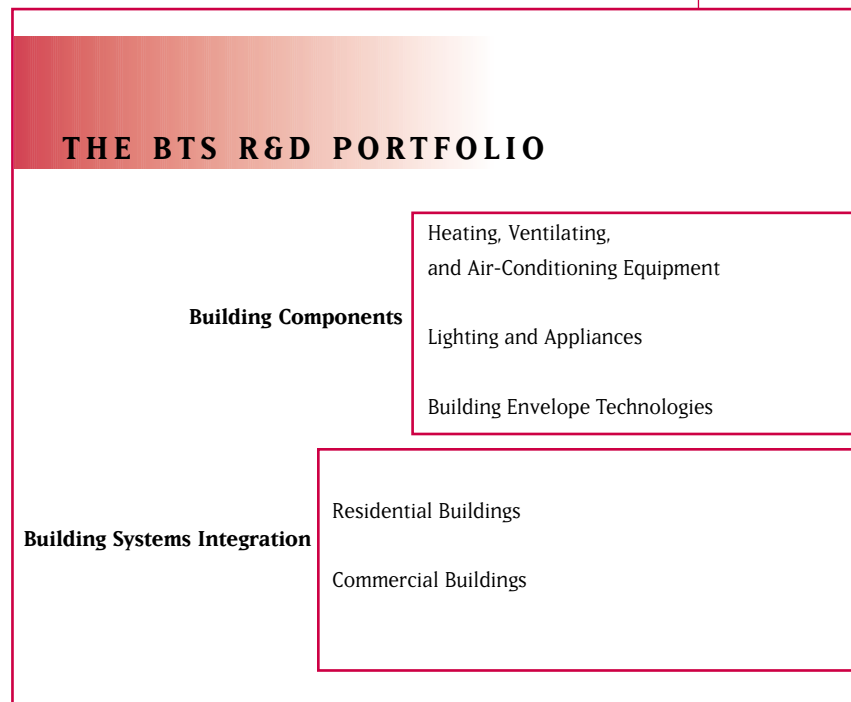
THE BTS R&D PORTFOLIO

Building Components

Heating, Ventilating,
and Air-Conditioning Equipment

Lighting and Appliances

Building Envelope Technologies

Building Systems Integration

Residential Buildings

Commercial Buildings